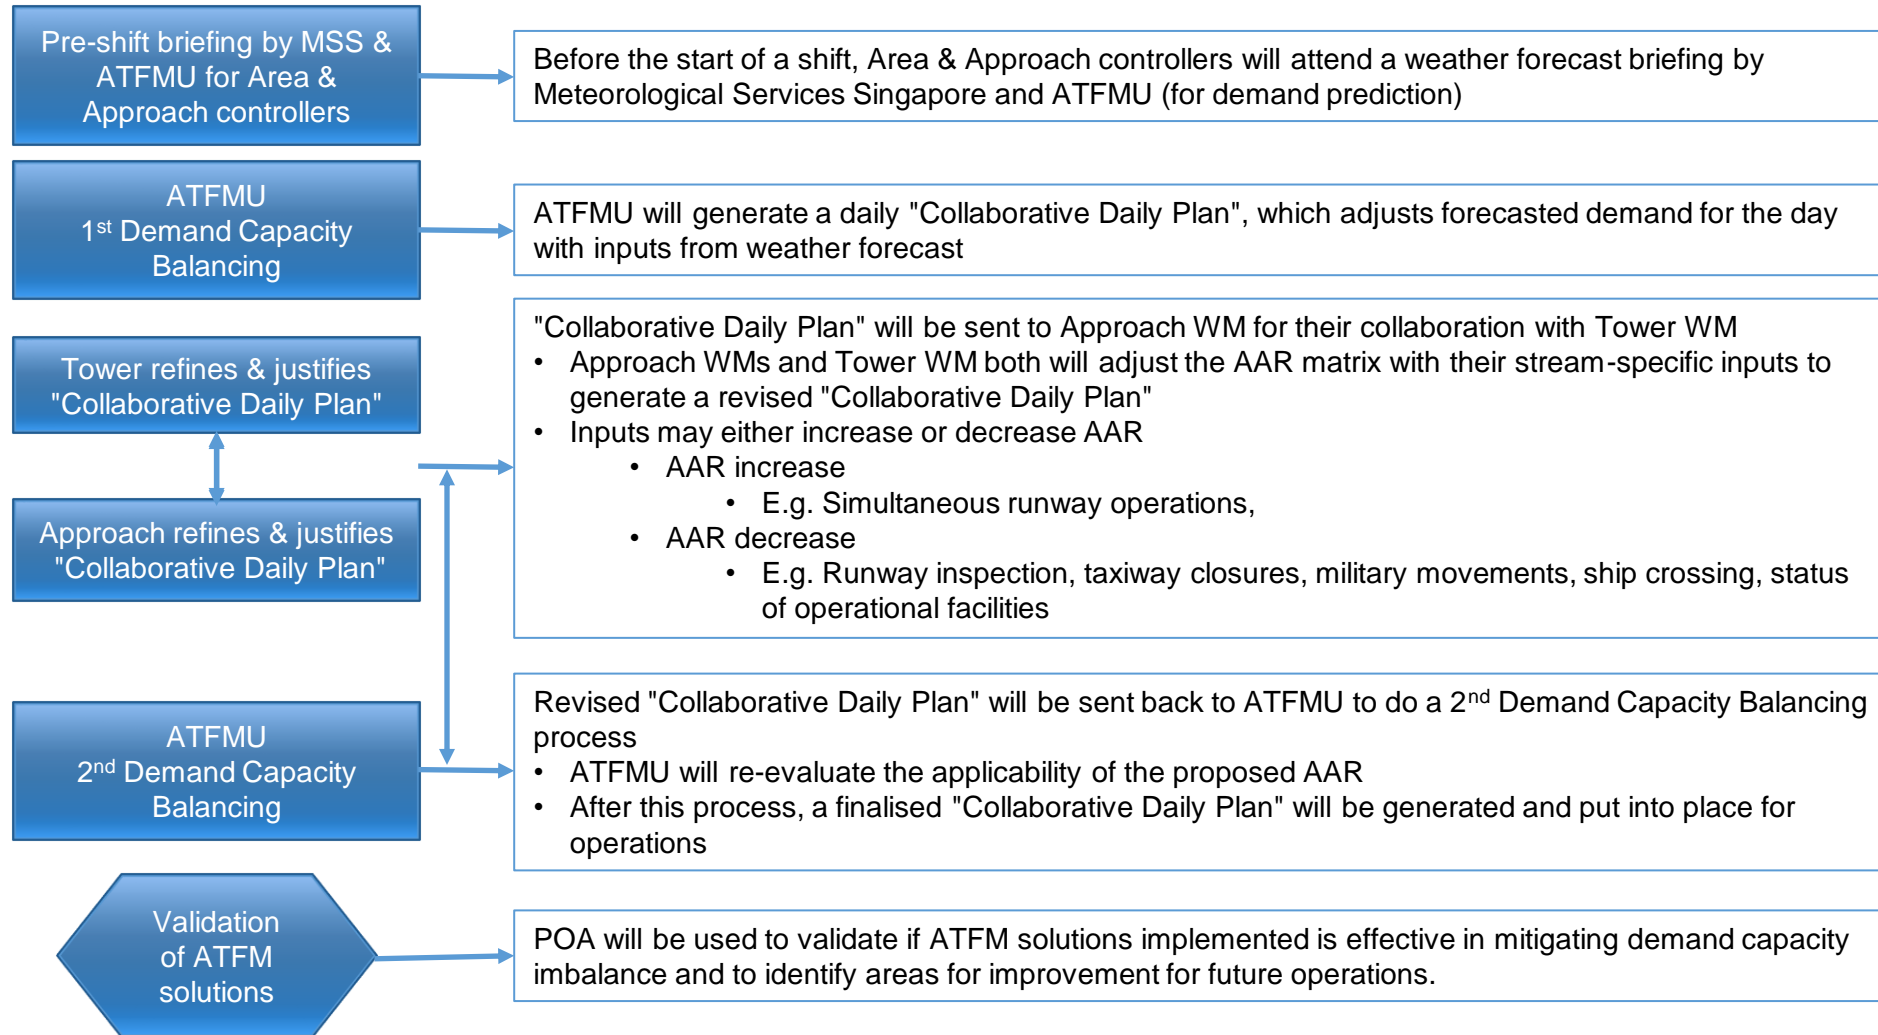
Pre-shift briefing by MSS & ATFMU for Area & Approach controllers

Before the start of a shift, Area & Approach controllers will attend a weather forecast briefing by Meteorological Services Singapore and ATFMU (for demand prediction)

ATFMU
1$^{st}$ Demand Capacity Balancing

ATFMU will generate a daily "Collaborative Daily Plan", which adjusts forecasted demand for the day with inputs from weather forecast

Tower refines & justifies "Collaborative Daily Plan"

Approach refines & justifies "Collaborative Daily Plan"

"Collaborative Daily Plan" will be sent to Approach WM for their collaboration with Tower WM
• Approach WMs and Tower WM both will adjust the AAR matrix with their stream-specific inputs to generate a revised "Collaborative Daily Plan"
• Inputs may either increase or decrease AAR
• AAR increase
• E.g. Simultaneous runway operations,
• AAR decrease
• E.g. Runway inspection, taxiway closures, military movements, ship crossing, status of operational facilities

ATFMU
2$^{nd}$ Demand Capacity Balancing

Revised "Collaborative Daily Plan" will be sent back to ATFMU to do a 2$^{nd}$ Demand Capacity Balancing process
• ATFMU will re-evaluate the applicability of the proposed AAR
• After this process, a finalised "Collaborative Daily Plan" will be generated and put into place for operations

Validation of ATFM solutions

POA will be used to validate if ATFM solutions implemented is effective in mitigating demand capacity imbalance and to identify areas for improvement for future operations.